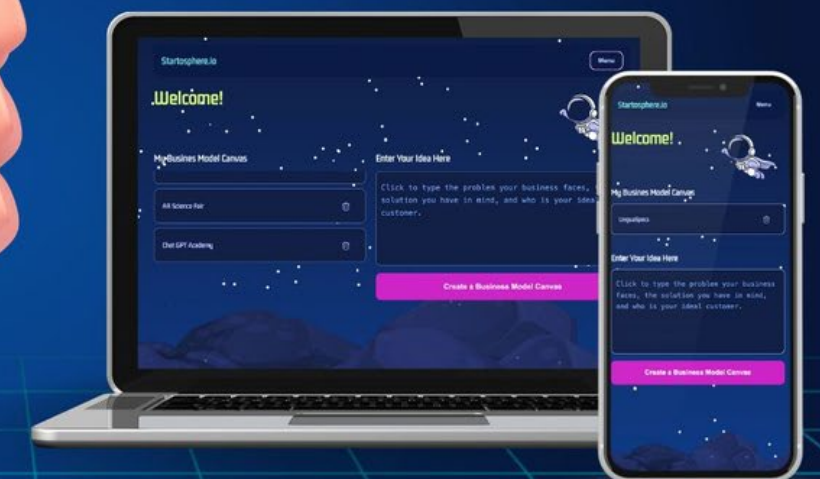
Startosphere.io

Menu

Welcome!

My Busines Model Canvas

AR Science Fair

Chat GPT Academy

Enter Your Idea Here

Click to type the problem your business faces, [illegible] solution you have in mind, and who is your ideal customer.

Create a Business Model Canvas

Startosphere.io

Menu

Welcome!

My Busines Model Canvas

Linguallpacs

Enter Your Idea Here

Click to type the problem your business faces, the solution you have in mind, and who is your ideal customer.

Create a Business Model Canvas